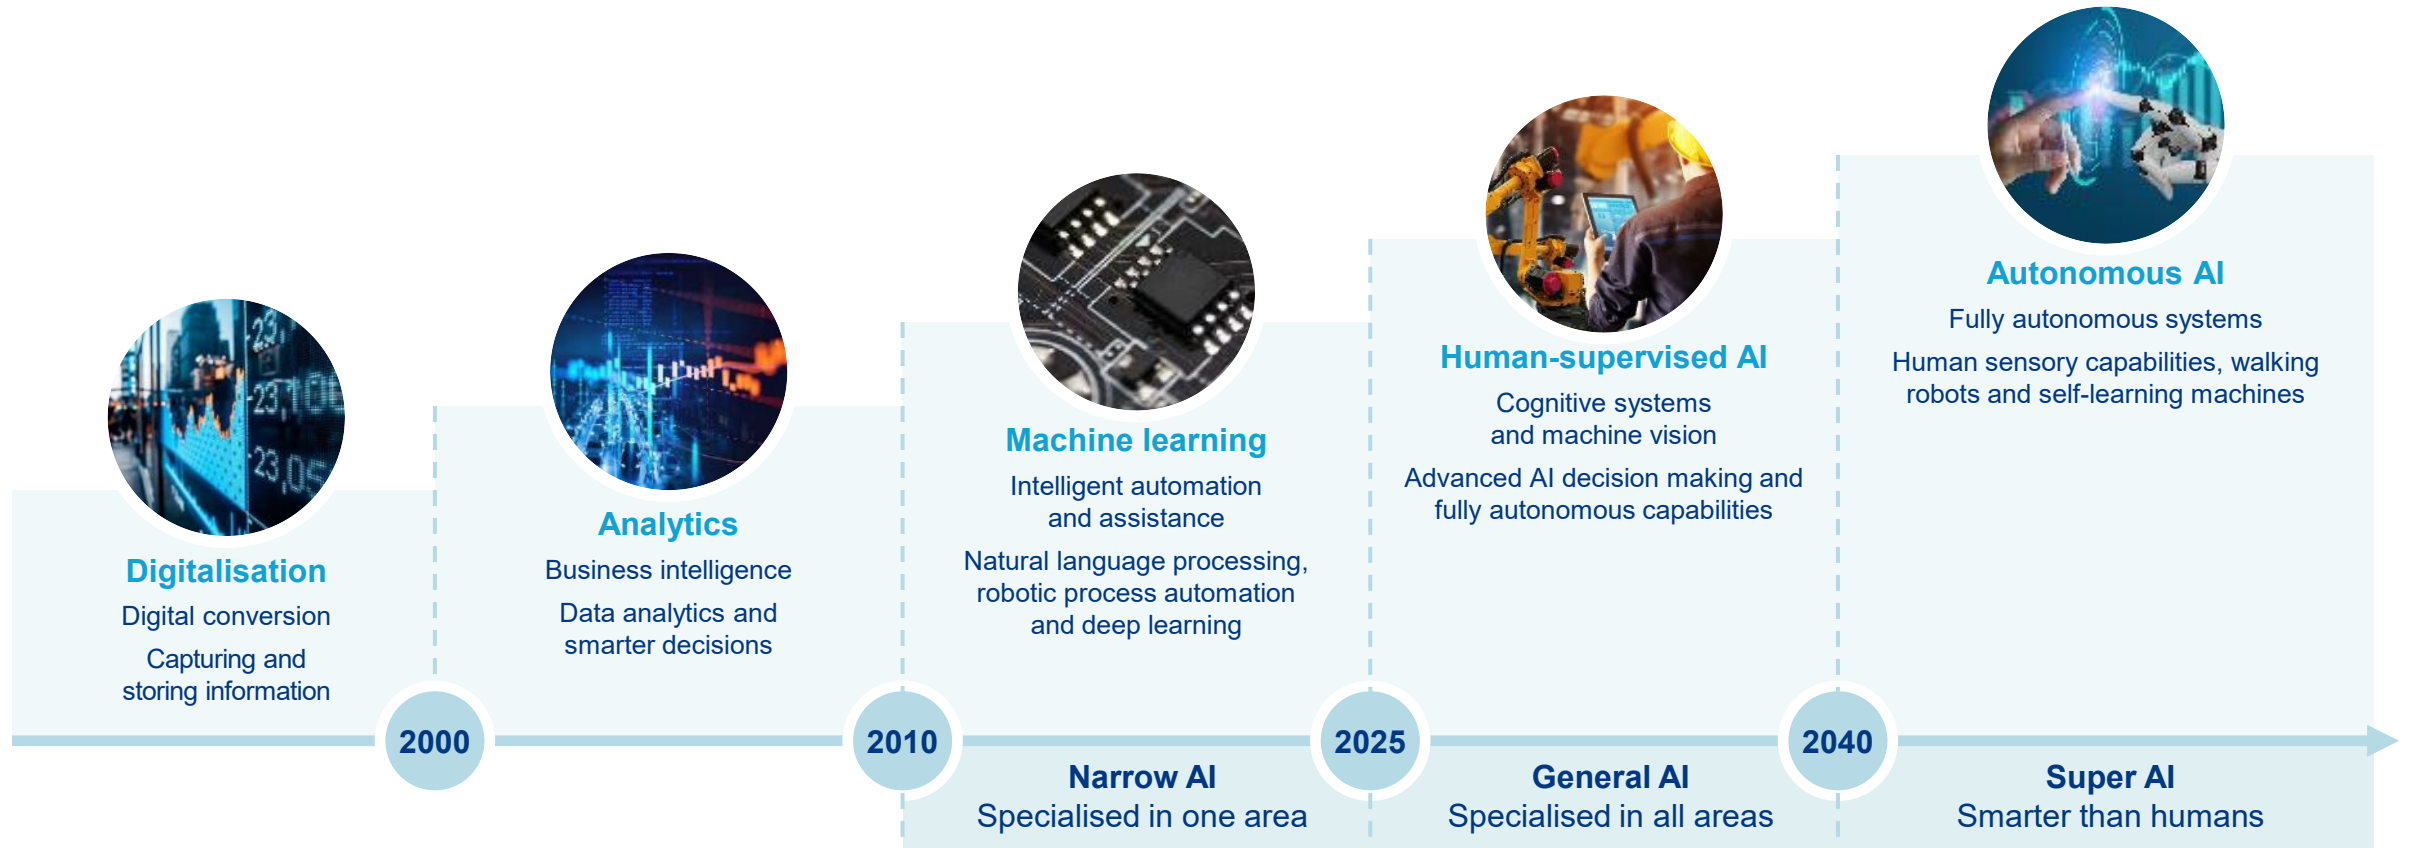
Digitalisation

Digital conversion

Capturing and storing information

Analytics

Business intelligence

Data analytics and smarter decisions

Machine learning

Intelligent automation and assistance

Natural language processing, robotic process automation and deep learning

Human-supervised AI

Cognitive systems and machine vision

Advanced AI decision making and fully autonomous capabilities

Autonomous AI

Fully autonomous systems

Human sensory capabilities, walking robots and self-learning machines

2000

2010

2025

2040

Narrow AI
Specialised in one area

General AI
Specialised in all areas

Super AI
Smarter than humans